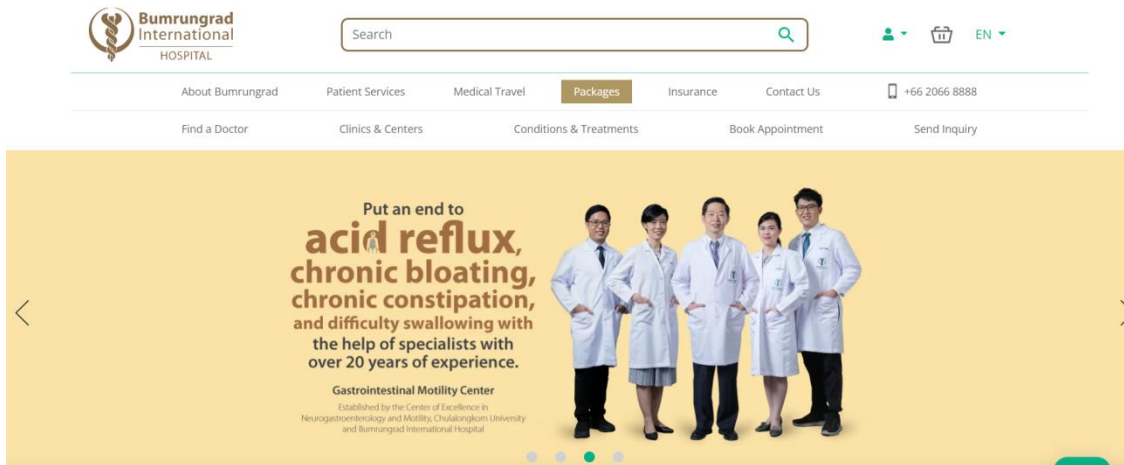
Bumrungrad International HOSPITAL

Search

EN

About Bumrungrad Patient Services Medical Travel Packages Insurance Contact Us +66 2066 8888

Find a Doctor Clinics & Centers Conditions & Treatments Book Appointment Send Inquiry

Put an end to acid reflux, chronic bloating, chronic constipation, and difficulty swallowing with the help of specialists with over 20 years of experience.

Gastrointestinal Motility Center

Established by the Center of Excellence in Neurogastroenterology and Motility, Chulalongkorn University and Bumrungrad International Hospital